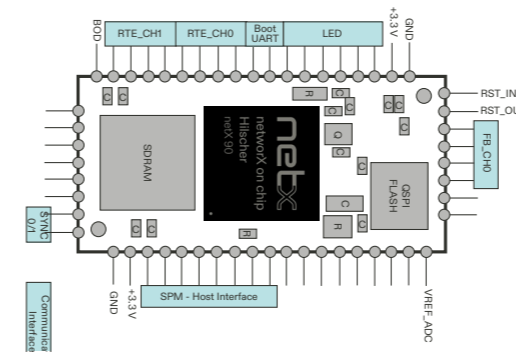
BOD
RTE_CH1
RTE_CH0
Boot UART
LED
+3.3V
GND
RST_IN
RST_OU
FB_CH0
C
C
R
C
C
C
C
C
Q
C
SDRAM
netX
networX on chip
Hilscher
netX 90
QSPI FLASH
C
R
C
SYNC 0/1
C
C
R
GND
+3.3V
SPM - Host Interface
VREF_ADC
Communica
Interface